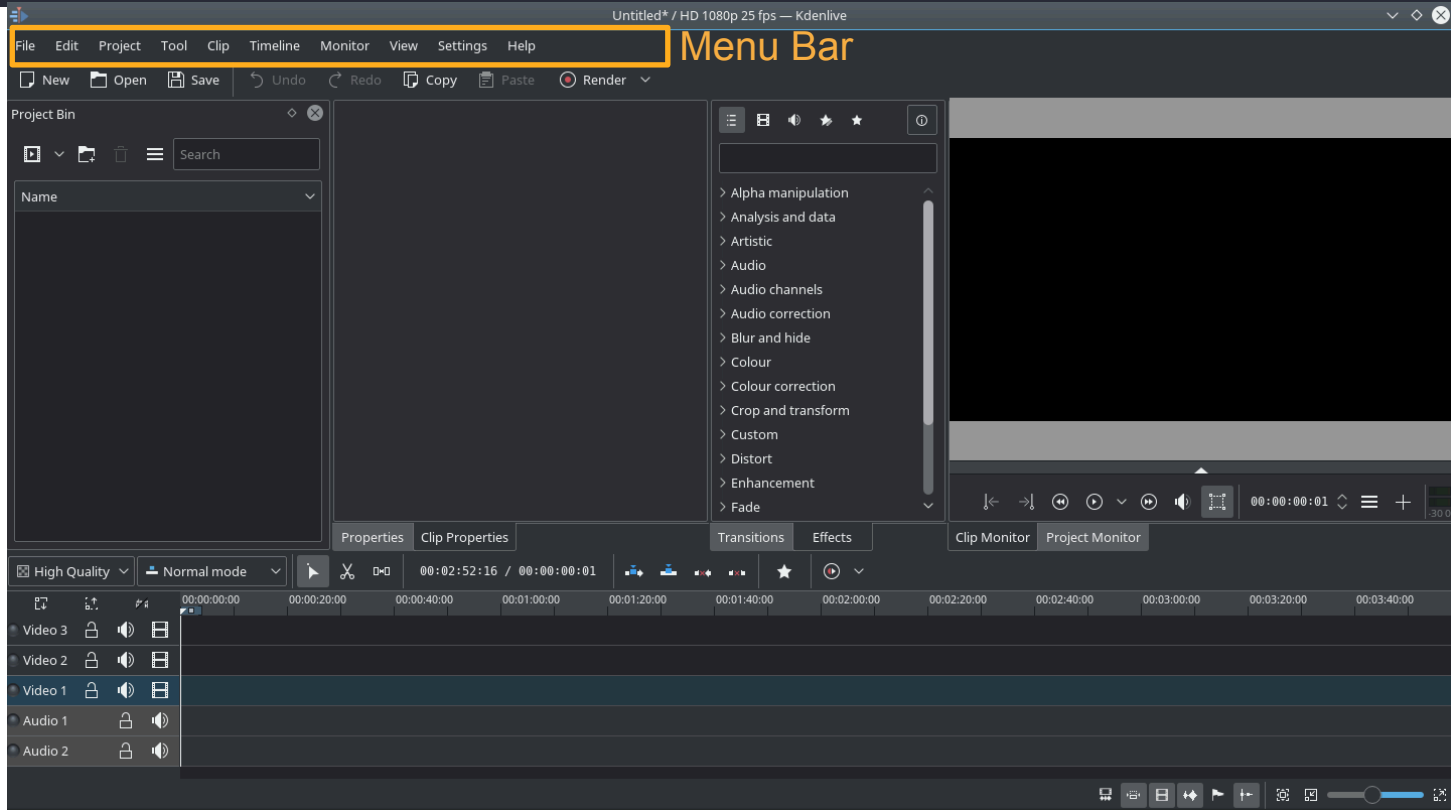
Untitled* / HD 1080p 25 fps — Kdenlive

File Edit Project Tool Clip Timeline Monitor View Settings Help

Menu Bar

New Open Save Undo Redo Copy Paste Render

Project Bin

Search

Name

> Alpha manipulation
> Analysis and data
> Artistic
> Audio
> Audio channels
> Audio correction
> Blur and hide
> Colour
> Colour correction
> Crop and transform
> Custom
> Distort
> Enhancement
> Fade

00:00:00:01

-30

Properties Clip Properties Transitions Effects Clip Monitor Project Monitor

High Quality Normal mode 00:02:52:16 / 00:00:00:01

00:00:00:00 00:00:20:00 00:00:40:00 00:01:00:00 00:01:20:00 00:01:40:00 00:02:00:00 00:02:20:00 00:02:40:00 00:03:00:00 00:03:20:00 00:03:40:00

Video 3
Video 2
Video 1
Audio 1
Audio 2